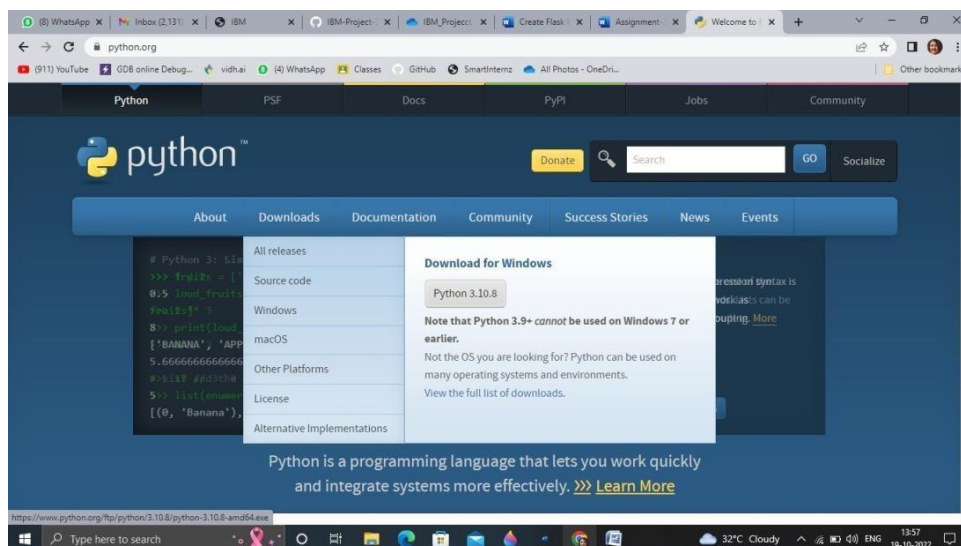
(8) WhatsApp | Inbox (2,131) | IBM | IBM-Project- | IBM_Project | Create Flask | Assignment- | Welcome to | +

python.org

(911) YouTube | GDB online Debug... | vidh.ai | (4) WhatsApp | Classes | GitHub | SmartInternz | All Photos - OneDri... | Other bookmarks

Python | PSF | Docs | PyPI | Jobs | Community

python™

Donate | Search | GO | Socialize

About | Downloads | Documentation | Community | Success Stories | News | Events

# Python 3: Sim
>>> fruits = ['
0.5 loud_fruits
fruits[" 3
8>> print(loud_
['BANANA', 'APP
5.6666666666666
>>list #d3the
5>> list(enumer
[(0, 'Banana'),

All releases
Source code
Windows
macOS
Other Platforms
License
Alternative Implementations

Download for Windows

Python 3.10.8

Note that Python 3.9+ cannot be used on Windows 7 or earlier.

Not the OS you are looking for? Python can be used on many operating systems and environments.

View the full list of downloads.

ression syntax is
works can be
ouping. More

Python is a programming language that lets you work quickly and integrate systems more effectively. >>> Learn More

https://www.python.org/ftp/python/3.10.8/python-3.10.8-amd64.exe

Type here to search

32°C Cloudy ENG 13:57 19-10-2022